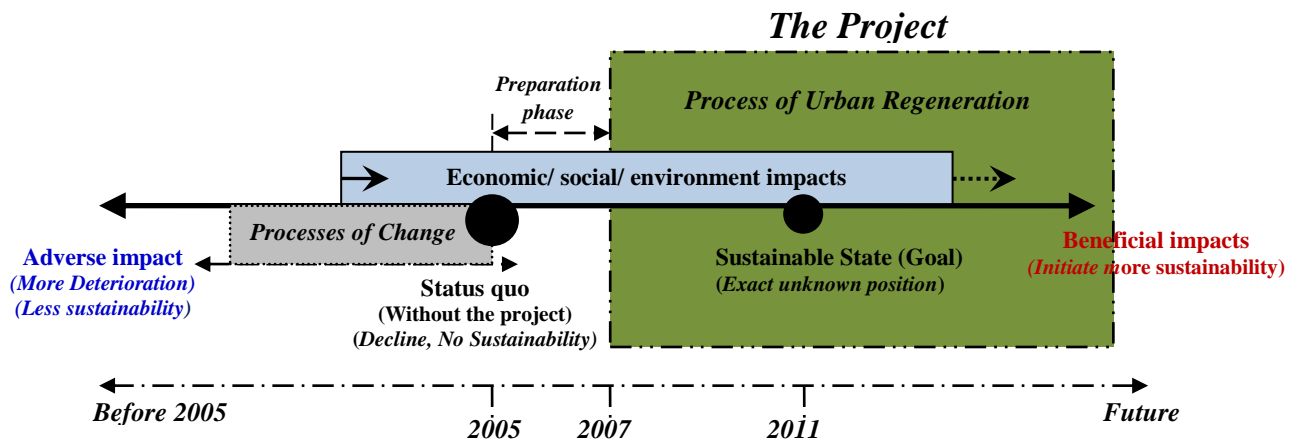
The Project

Preparation phase

Process of Urban Regeneration

Economic/ social/ environment impacts

Processes of Change

Adverse impact
(More Deterioration)
(Less sustainability)

Status quo
(Without the project)
(Decline, No Sustainability)

Sustainable State (Goal)
(Exact unknown position)

Beneficial impacts
(Initiate more sustainability)

Before 2005

2005

2007

2011

Future